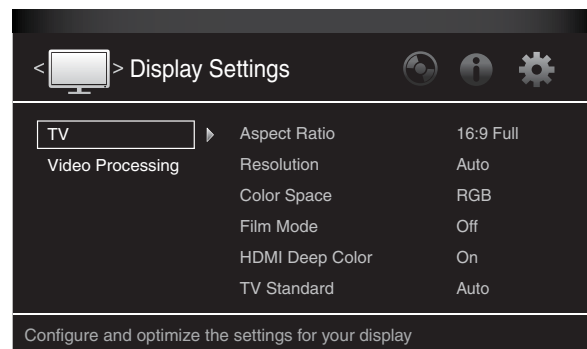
< > Display Settings

TV
Video Processing

| | |
|---|---|
| Aspect Ratio | 16:9 Full |
| Resolution | Auto |
| Color Space | RGB |
| Film Mode | Off |
| HDMI Deep Color | On |
| TV Standard | Auto |

Configure and optimize the settings for your display